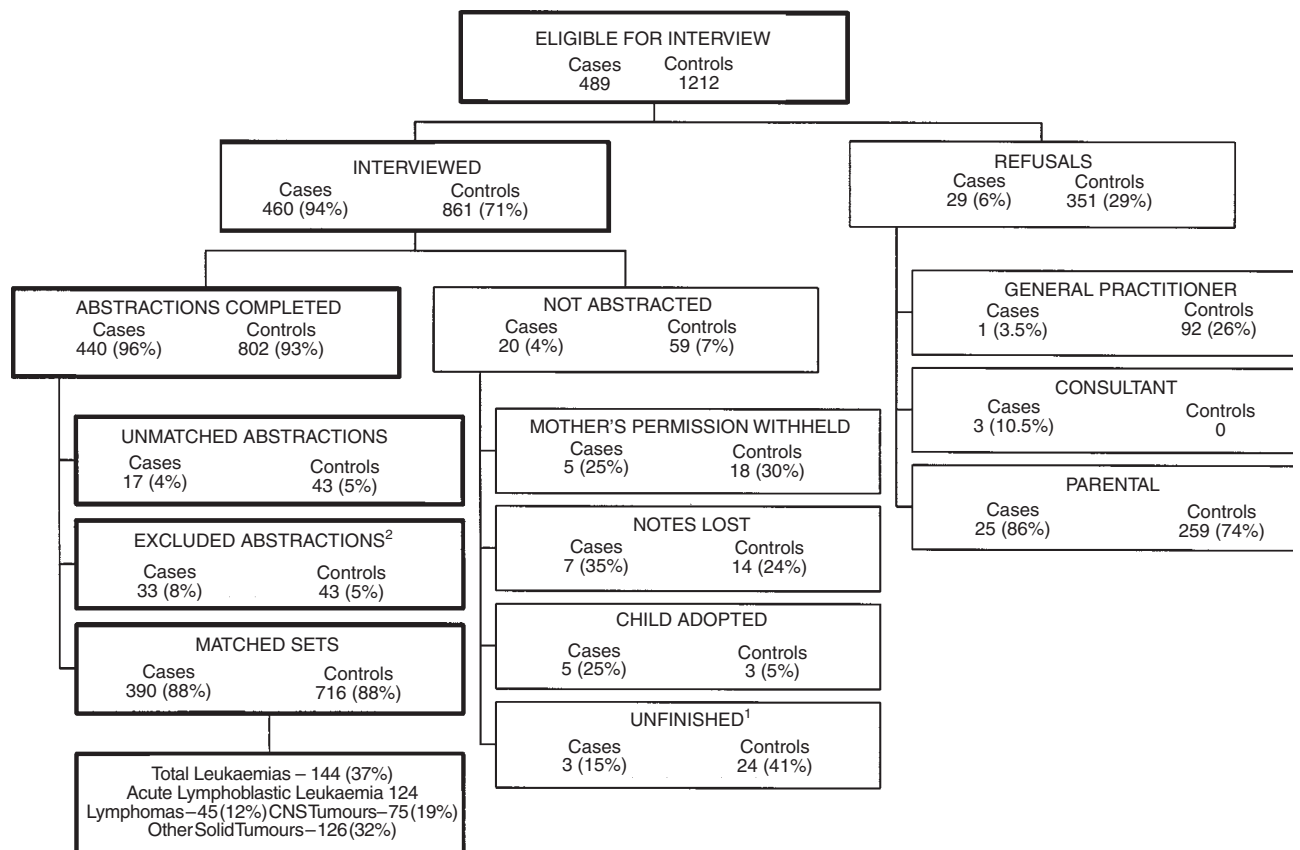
ELIGIBLE FOR INTERVIEW
Cases 489
Controls 1212

INTERVIEWED
Cases 460 (94%)
Controls 861 (71%)

REFUSALS
Cases 29 (6%)
Controls 351 (29%)

ABSTRACTIONS COMPLETED
Cases 440 (96%)
Controls 802 (93%)

NOT ABSTRACTED
Cases 20 (4%)
Controls 59 (7%)

GENERAL PRACTITIONER
Cases 1 (3.5%)
Controls 92 (26%)

CONSULTANT
Cases 3 (10.5%)
Controls 0

PARENTAL
Cases 25 (86%)
Controls 259 (74%)

UNMATCHED ABSTRACTIONS
Cases 17 (4%)
Controls 43 (5%)

MOTHER'S PERMISSION WITHHELD
Cases 5 (25%)
Controls 18 (30%)

EXCLUDED ABSTRACTIONS$^2$
Cases 33 (8%)
Controls 43 (5%)

NOTES LOST
Cases 7 (35%)
Controls 14 (24%)

MATCHED SETS
Cases 390 (88%)
Controls 716 (88%)

CHILD ADOPTED
Cases 5 (25%)
Controls 3 (5%)

UNFINISHED$^1$
Cases 3 (15%)
Controls 24 (41%)

Total Leukaemias – 144 (37%)
Acute Lymphoblastic Leukaemia 124
Lymphomas – 45 (12%) CNS Tumours – 75 (19%)
Other Solid Tumours – 126 (32%)